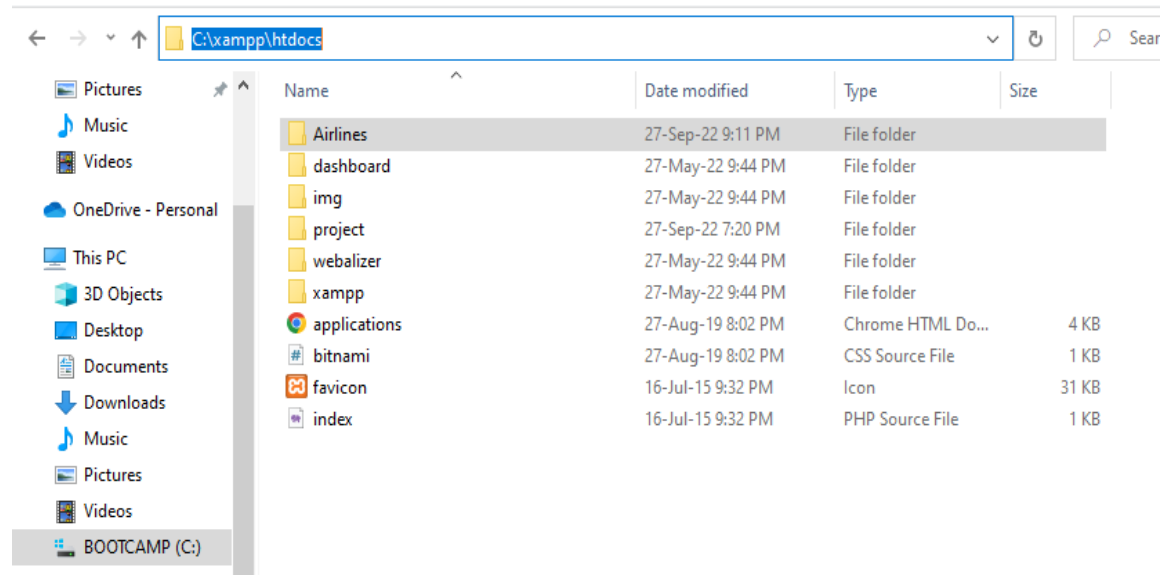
C:\xampp\htdocs

Sear

Pictures
Music
Videos
OneDrive - Personal
This PC
3D Objects
Desktop
Documents
Downloads
Music
Pictures
Videos
BOOTCAMP (C:)

| Name | Date modified | Type | Size |
|---|---|---|---|
| Airlines | 27-Sep-22 9:11 PM | File folder | |
| dashboard | 27-May-22 9:44 PM | File folder | |
| img | 27-May-22 9:44 PM | File folder | |
| project | 27-Sep-22 7:20 PM | File folder | |
| webalizer | 27-May-22 9:44 PM | File folder | |
| xampp | 27-May-22 9:44 PM | File folder | |
| applications | 27-Aug-19 8:02 PM | Chrome HTML Do... | 4 KB |
| bitnami | 27-Aug-19 8:02 PM | CSS Source File | 1 KB |
| favicon | 16-Jul-15 9:32 PM | Icon | 31 KB |
| index | 16-Jul-15 9:32 PM | PHP Source File | 1 KB |